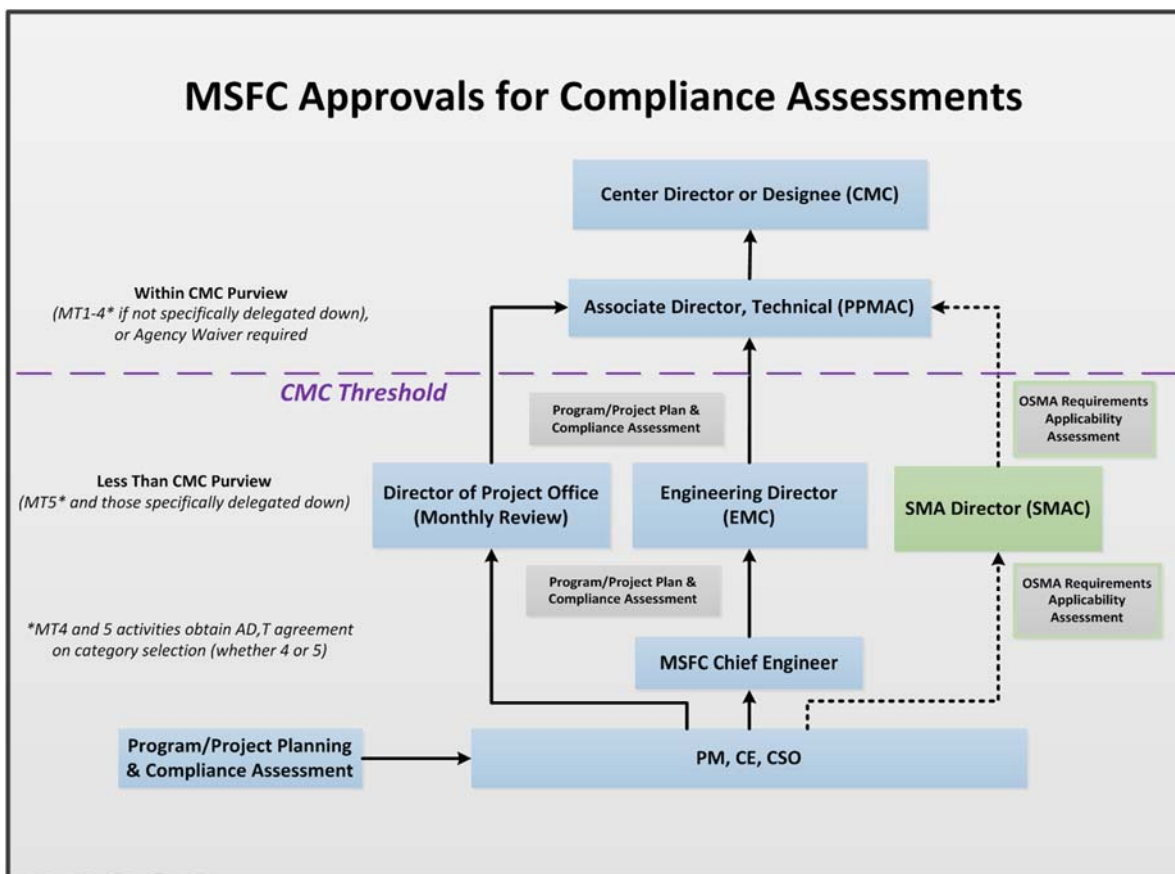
MSFC Approvals for Compliance Assessments

Center Director or Designee (CMC)

Within CMC Purview
(MT1-4* if not specifically delegated down), or Agency Waiver required

Associate Director, Technical (PPMAC)

CMC Threshold

Program/Project Plan & Compliance Assessment

OSMA Requirements Applicability Assessment

Less Than CMC Purview
(MT5* and those specifically delegated down)

Director of Project Office (Monthly Review)

Engineering Director (EMC)

SMA Director (SMAC)

Program/Project Plan & Compliance Assessment

OSMA Requirements Applicability Assessment

*MT4 and 5 activities obtain AD,T agreement on category selection (whether 4 or 5)

MSFC Chief Engineer

Program/Project Planning & Compliance Assessment

PM, CE, CSO